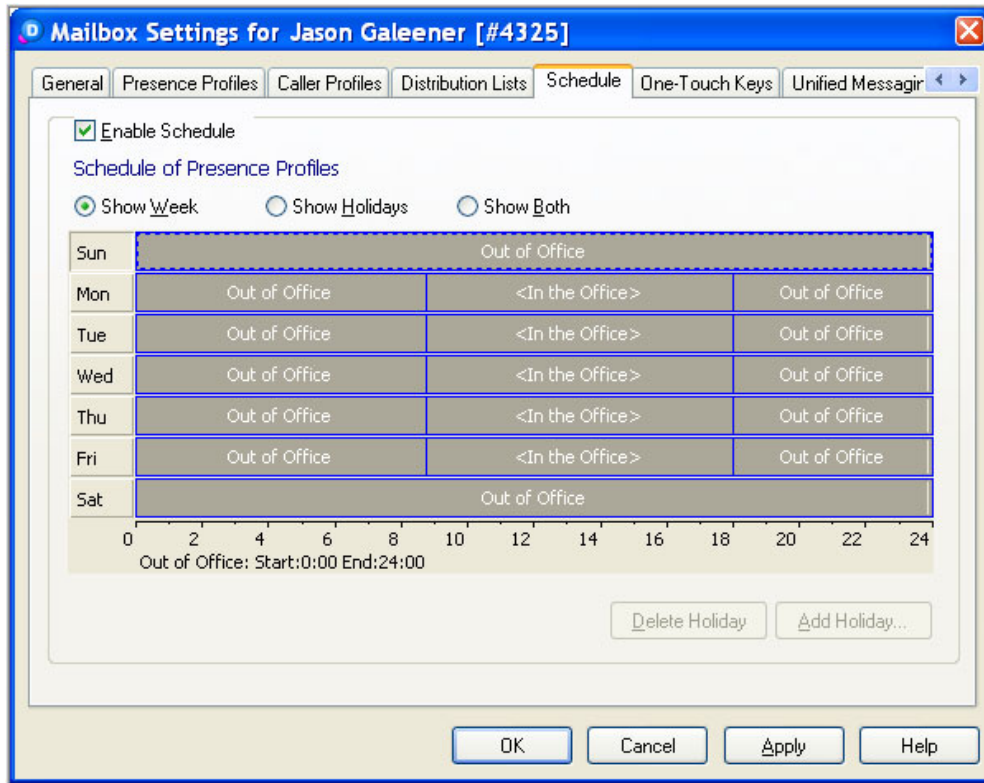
Mailbox Settings for Jason Galeener [#4325]

General | Presence Profiles | Caller Profiles | Distribution Lists | Schedule | One-Touch Keys | Unified Messagir

Enable Schedule

Schedule of Presence Profiles

Show Week Show Holidays Show Both

| | | | |
|---|---|---|---|
| Sun | Out of Office | | |
| Mon | Out of Office | <In the Office> | Out of Office |
| Tue | Out of Office | <In the Office> | Out of Office |
| Wed | Out of Office | <In the Office> | Out of Office |
| Thu | Out of Office | <In the Office> | Out of Office |
| Fri | Out of Office | <In the Office> | Out of Office |
| Sat | Out of Office | | |

0 2 4 6 8 10 12 14 16 18 20 22 24

Out of Office: Start:0:00 End:24:00

Delete Holiday Add Holiday...

OK Cancel Apply Help